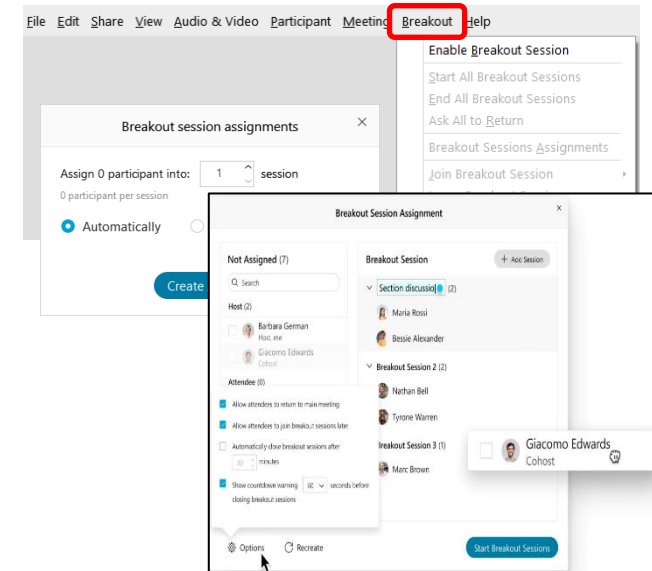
File Edit Share View Audio & Video Participant Meeting Breakout Help

Enable Breakout Session
Start All Breakout Sessions
End All Breakout Sessions
Ask All to Return
Breakout Sessions Assignments
Join Breakout Session

Breakout session assignments

Assign 0 participant into: 1 session
0 participant per session

Automatically

Create

Breakout Session Assignment

Not Assigned (7)
Search
Host (2)
Barbara German
Host, me
Giacomo Edwards
Cohost
Attendee (0)

Allow attendees to return to main meeting
Allow attendees to join breakout sessions later
Automatically close breakout sessions after
30 minutes
Show countdown warning 60 seconds before closing breakout sessions

Options Recreate

Breakout Session
+ Add Session
Section discussio (2)
Maria Rossi
Bessie Alexander
Breakout Session 2 (2)
Nathan Bell
Tyrone Warren
Breakout Session 3 (1)
Marc Brown

Giacomo Edwards
Cohost

Start Breakout Sessions